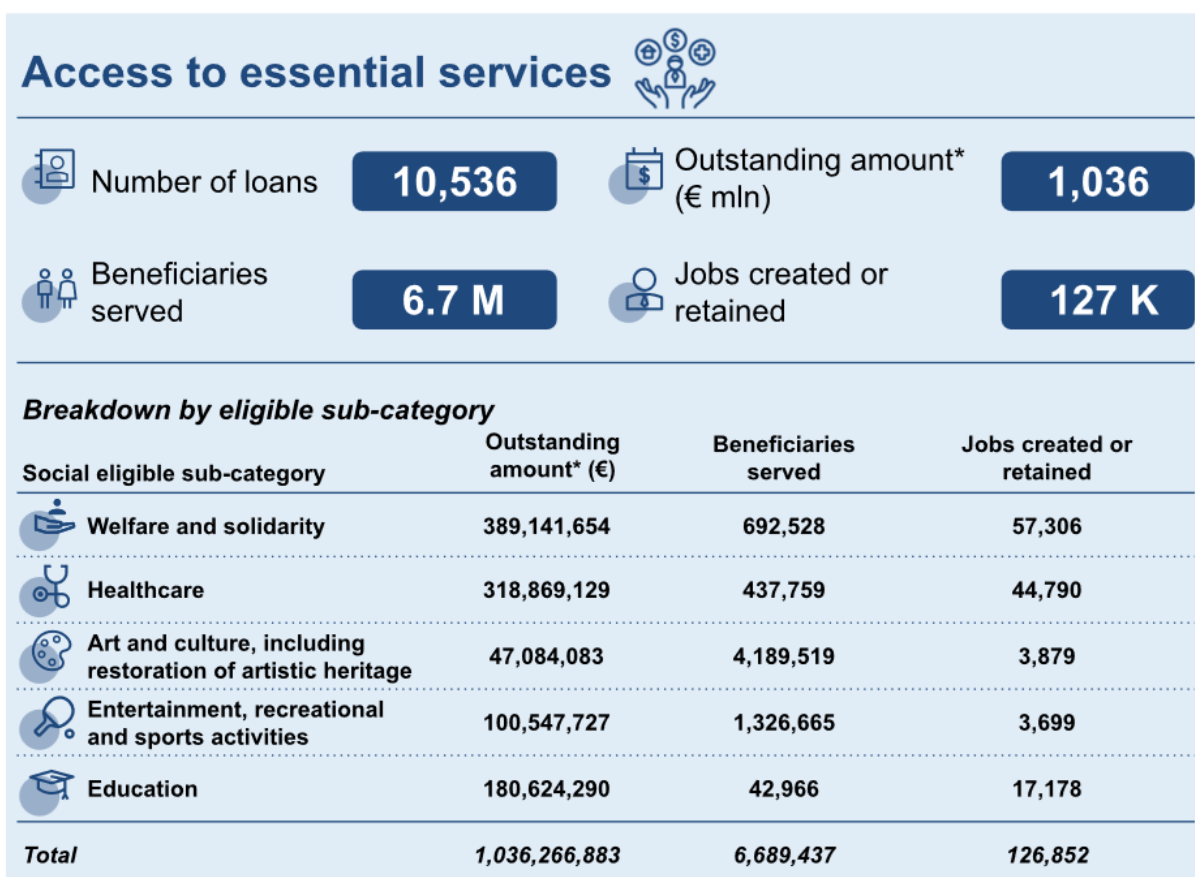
Access to essential services

Number of loans 10,536

Outstanding amount* (€ mln) 1,036

Beneficiaries served 6.7 M

Jobs created or retained 127 K

Breakdown by eligible sub-category

| Social eligible sub-category | Outstanding amount* (€) | Beneficiaries served | Jobs created or retained |
|---|---|---|---|
| Welfare and solidarity | 389,141,654 | 692,528 | 57,306 |
| Healthcare | 318,869,129 | 437,759 | 44,790 |
| Art and culture, including restoration of artistic heritage | 47,084,083 | 4,189,519 | 3,879 |
| Entertainment, recreational and sports activities | 100,547,727 | 1,326,665 | 3,699 |
| Education | 180,624,290 | 42,966 | 17,178 |
| *Total* | *1,036,266,883* | *6,689,437* | *126,852* |